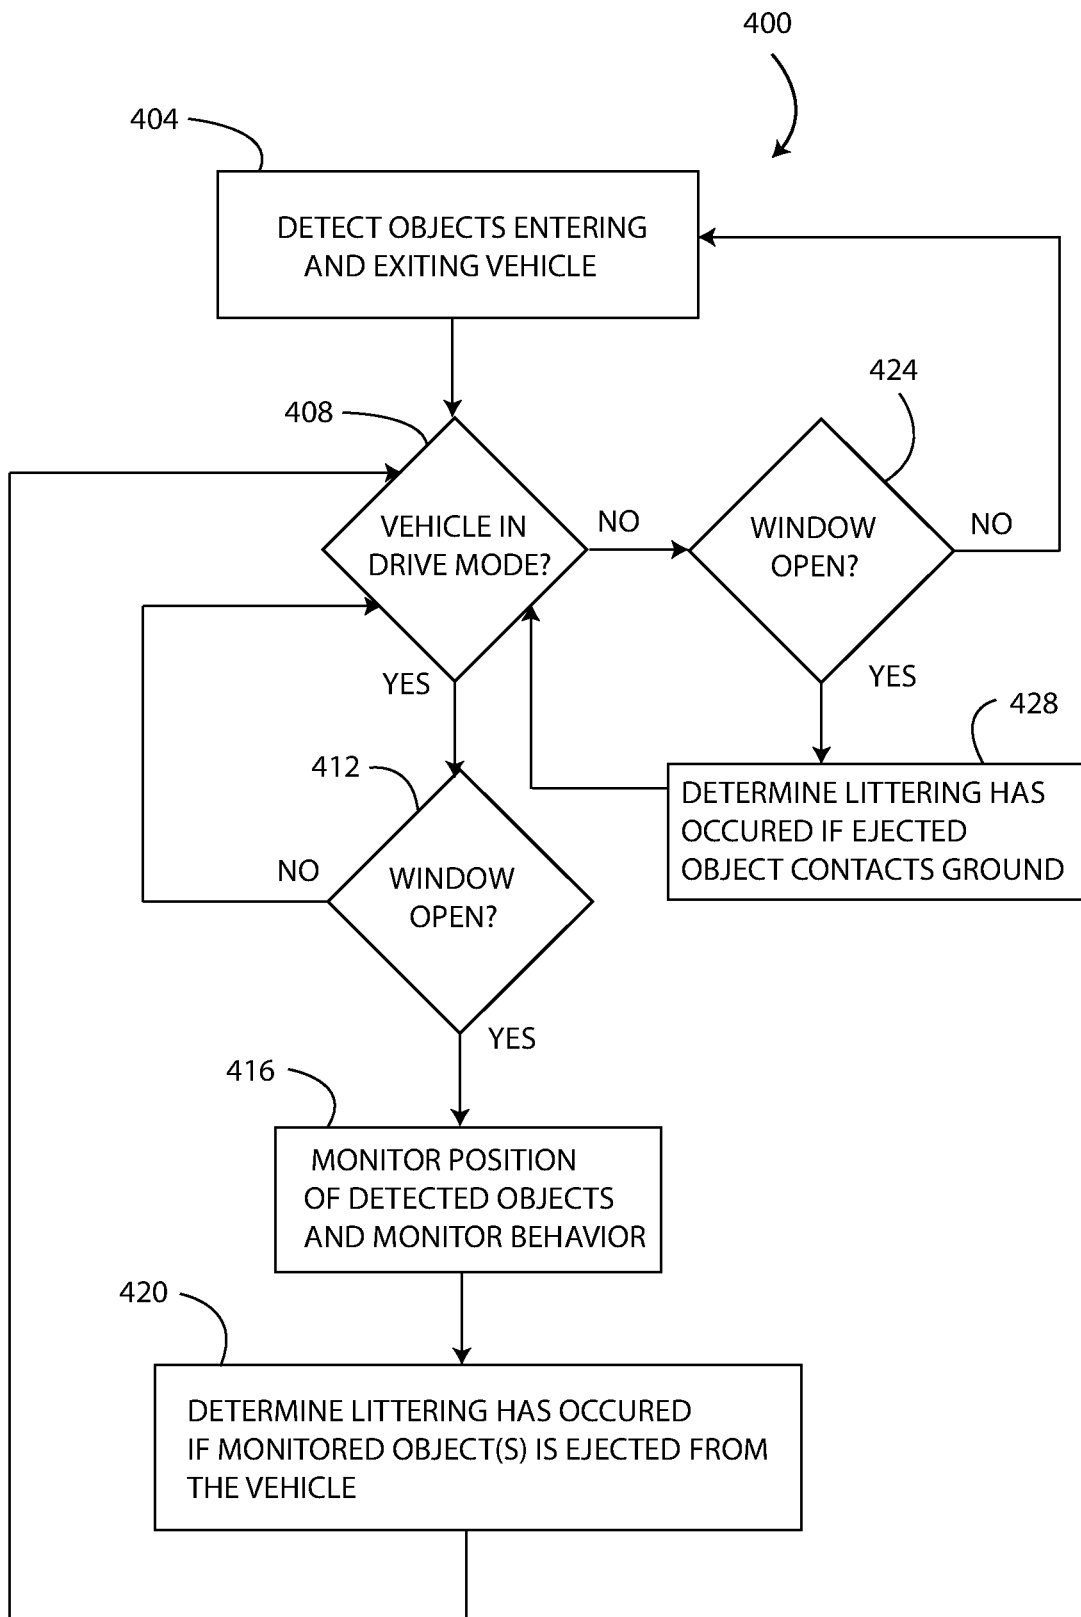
400

404

DETECT OBJECTS ENTERING AND EXITING VEHICLE

408

VEHICLE IN DRIVE MODE?

NO

424

WINDOW OPEN?

NO

YES

YES

428

DETERMINE LITTERING HAS OCCURED IF EJECTED OBJECT CONTACTS GROUND

412

NO

WINDOW OPEN?

YES

416

MONITOR POSITION OF DETECTED OBJECTS AND MONITOR BEHAVIOR

420

DETERMINE LITTERING HAS OCCURED IF MONITORED OBJECT(S) IS EJECTED FROM THE VEHICLE